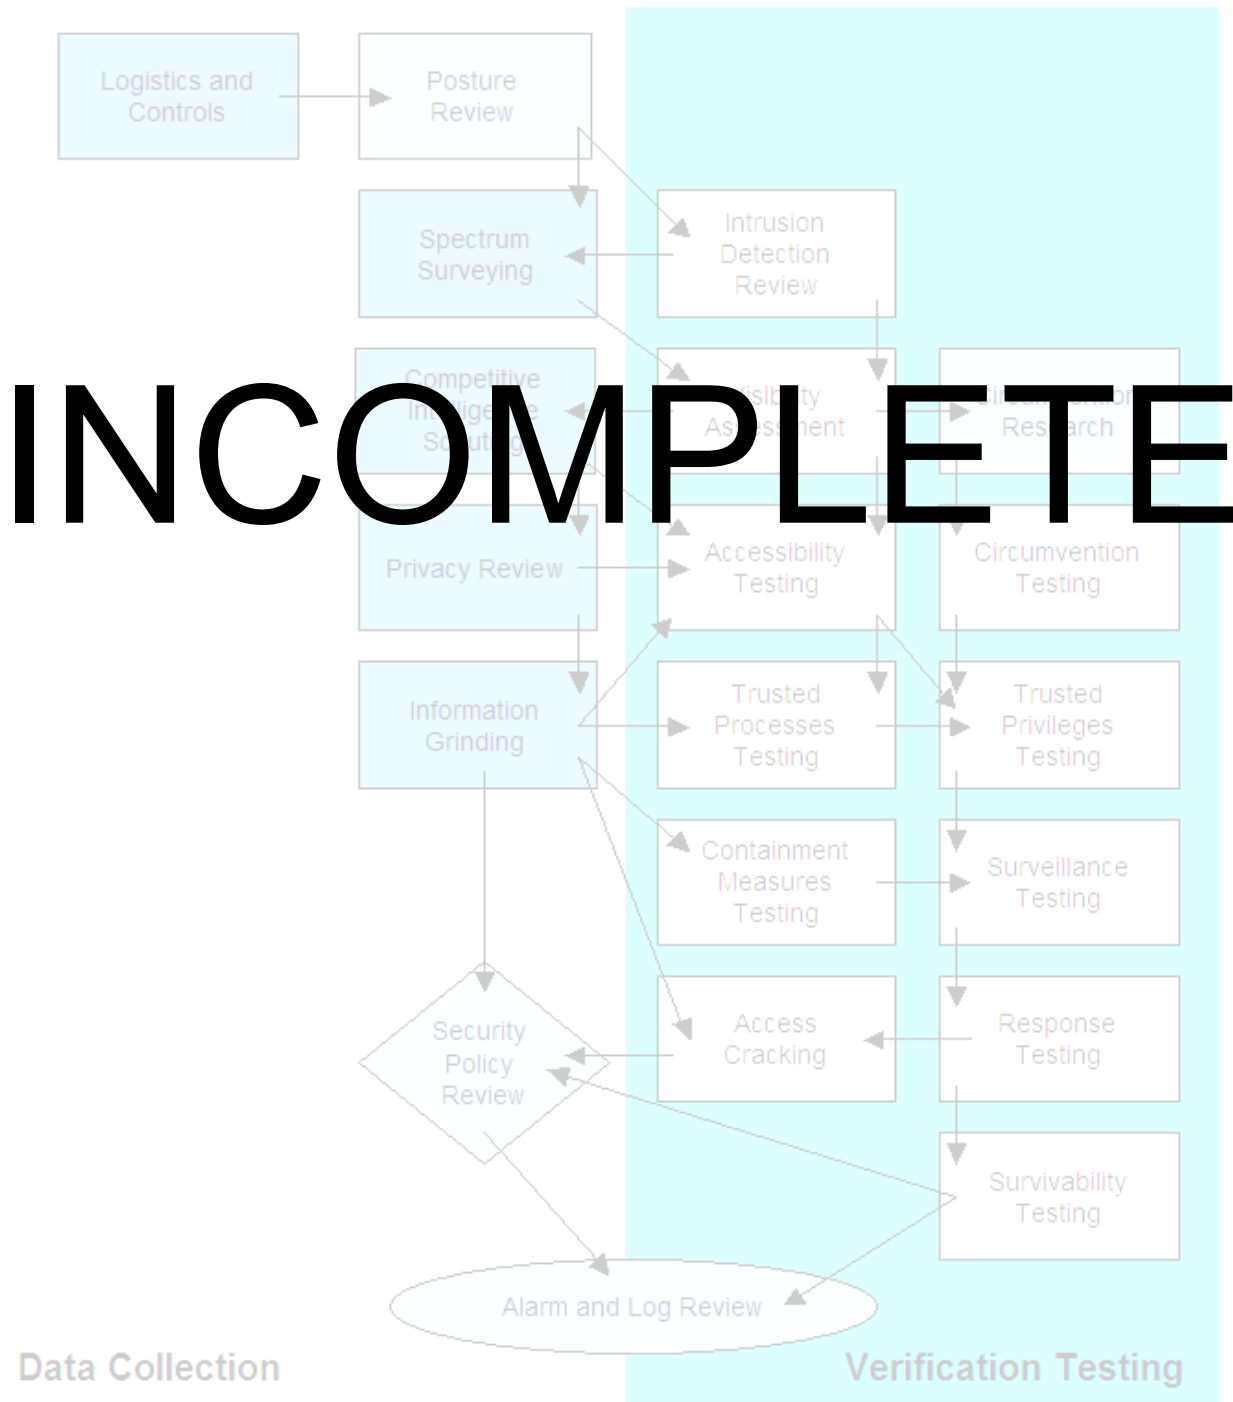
Logistics and Controls

Posture Review

Spectrum Surveying

Intrusion Detection Review

Competitive Intelligence Scouting

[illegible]sibility Assessment

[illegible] Research

INCOMPLETE

Privacy Review

Accessibility Testing

Circumvention Testing

Information Grinding

Trusted Processes Testing

Trusted Privileges Testing

Containment Measures Testing

Surveillance Testing

Security Policy Review

Access Cracking

Response Testing

Survivability Testing

Alarm and Log Review

Data Collection

Verification Testing